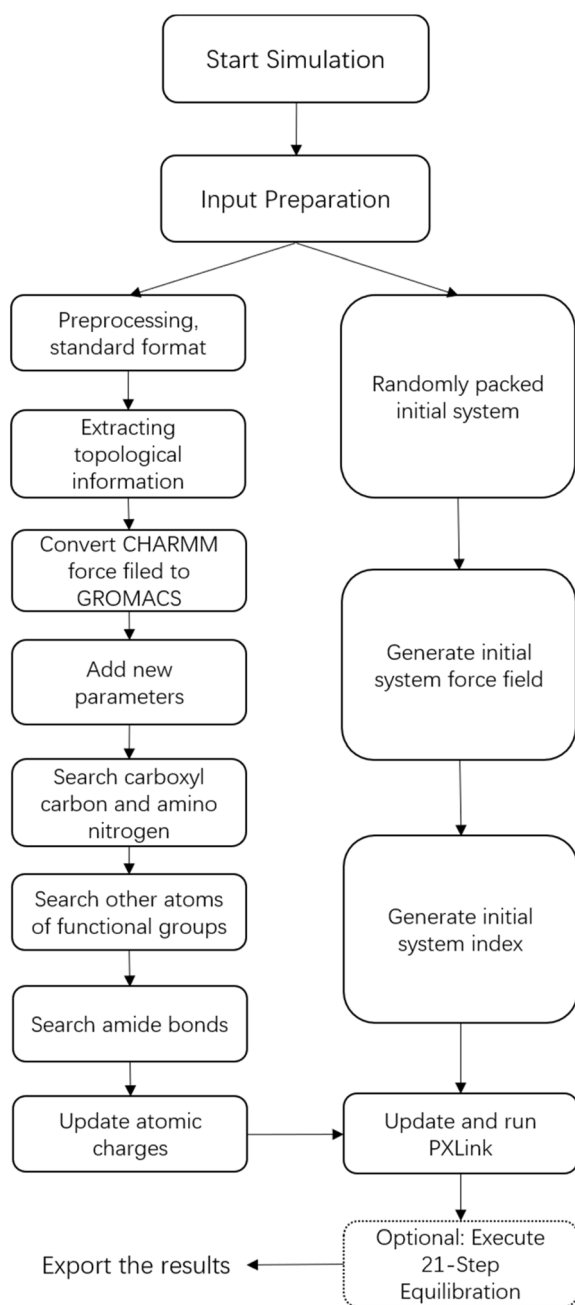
Start Simulation

Input Preparation

Preprocessing, standard format

Extracting topological information

Convert CHARMM force filed to GROMACS

Add new parameters

Search carboxyl carbon and amino nitrogen

Search other atoms of functional groups

Search amide bonds

Update atomic charges

Randomly packed initial system

Generate initial system force field

Generate initial system index

Update and run PXLink

Optional: Execute 21-Step Equilibration

Export the results